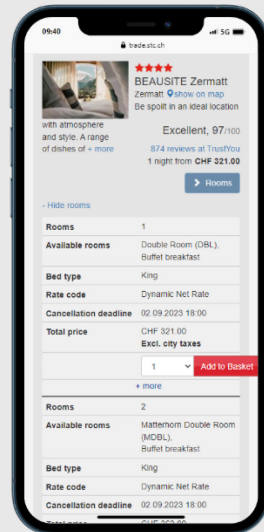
09:40

5G

trade.stc.ch

★★★★

BEAUSITE Zermatt

Zermatt show on map

Be spoilt in an ideal location with atmosphere and style. A range of dishes of + more

Excellent, 97/100

874 reviews at TrustYou

1 night from CHF 321.00

Rooms

- Hide rooms

| Rooms | 1 |
|---|---|
| Available rooms | Double Room (DBL), Buffet breakfast |
| Bed type | King |
| Rate code | Dynamic Net Rate |
| Cancellation deadline | 02.09.2023 18:00 |
| Total price | CHF 321.00 Excl. city taxes |

1

Add to Basket

+ more

| Rooms | 2 |
|---|---|
| Available rooms | Matterhorn Double Room (MDBL), Buffet breakfast |
| Bed type | King |
| Rate code | Dynamic Net Rate |
| Cancellation deadline | 02.09.2023 18:00 |
| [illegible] | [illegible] |